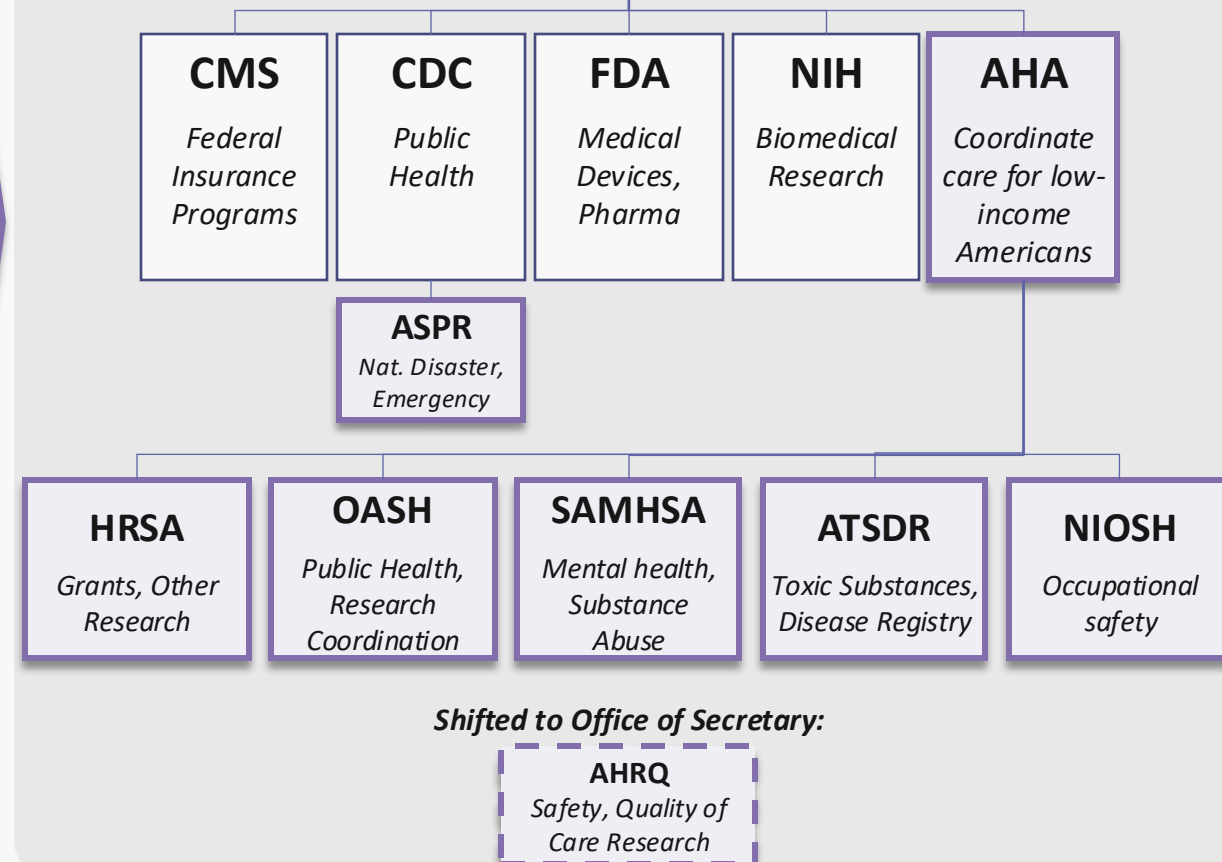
CMS
Federal Insurance Programs

CDC
Public Health

FDA
Medical Devices, Pharma

NIH
Biomedical Research

AHA
Coordinate care for low-income Americans

ASPR
Nat. Disaster, Emergency

HRSA
Grants, Other Research

OASH
Public Health, Research Coordination

SAMHSA
Mental health, Substance Abuse

ATSDR
Toxic Substances, Disease Registry

NIOSH
Occupational safety

Shifted to Office of Secretary:

AHRQ
Safety, Quality of Care Research